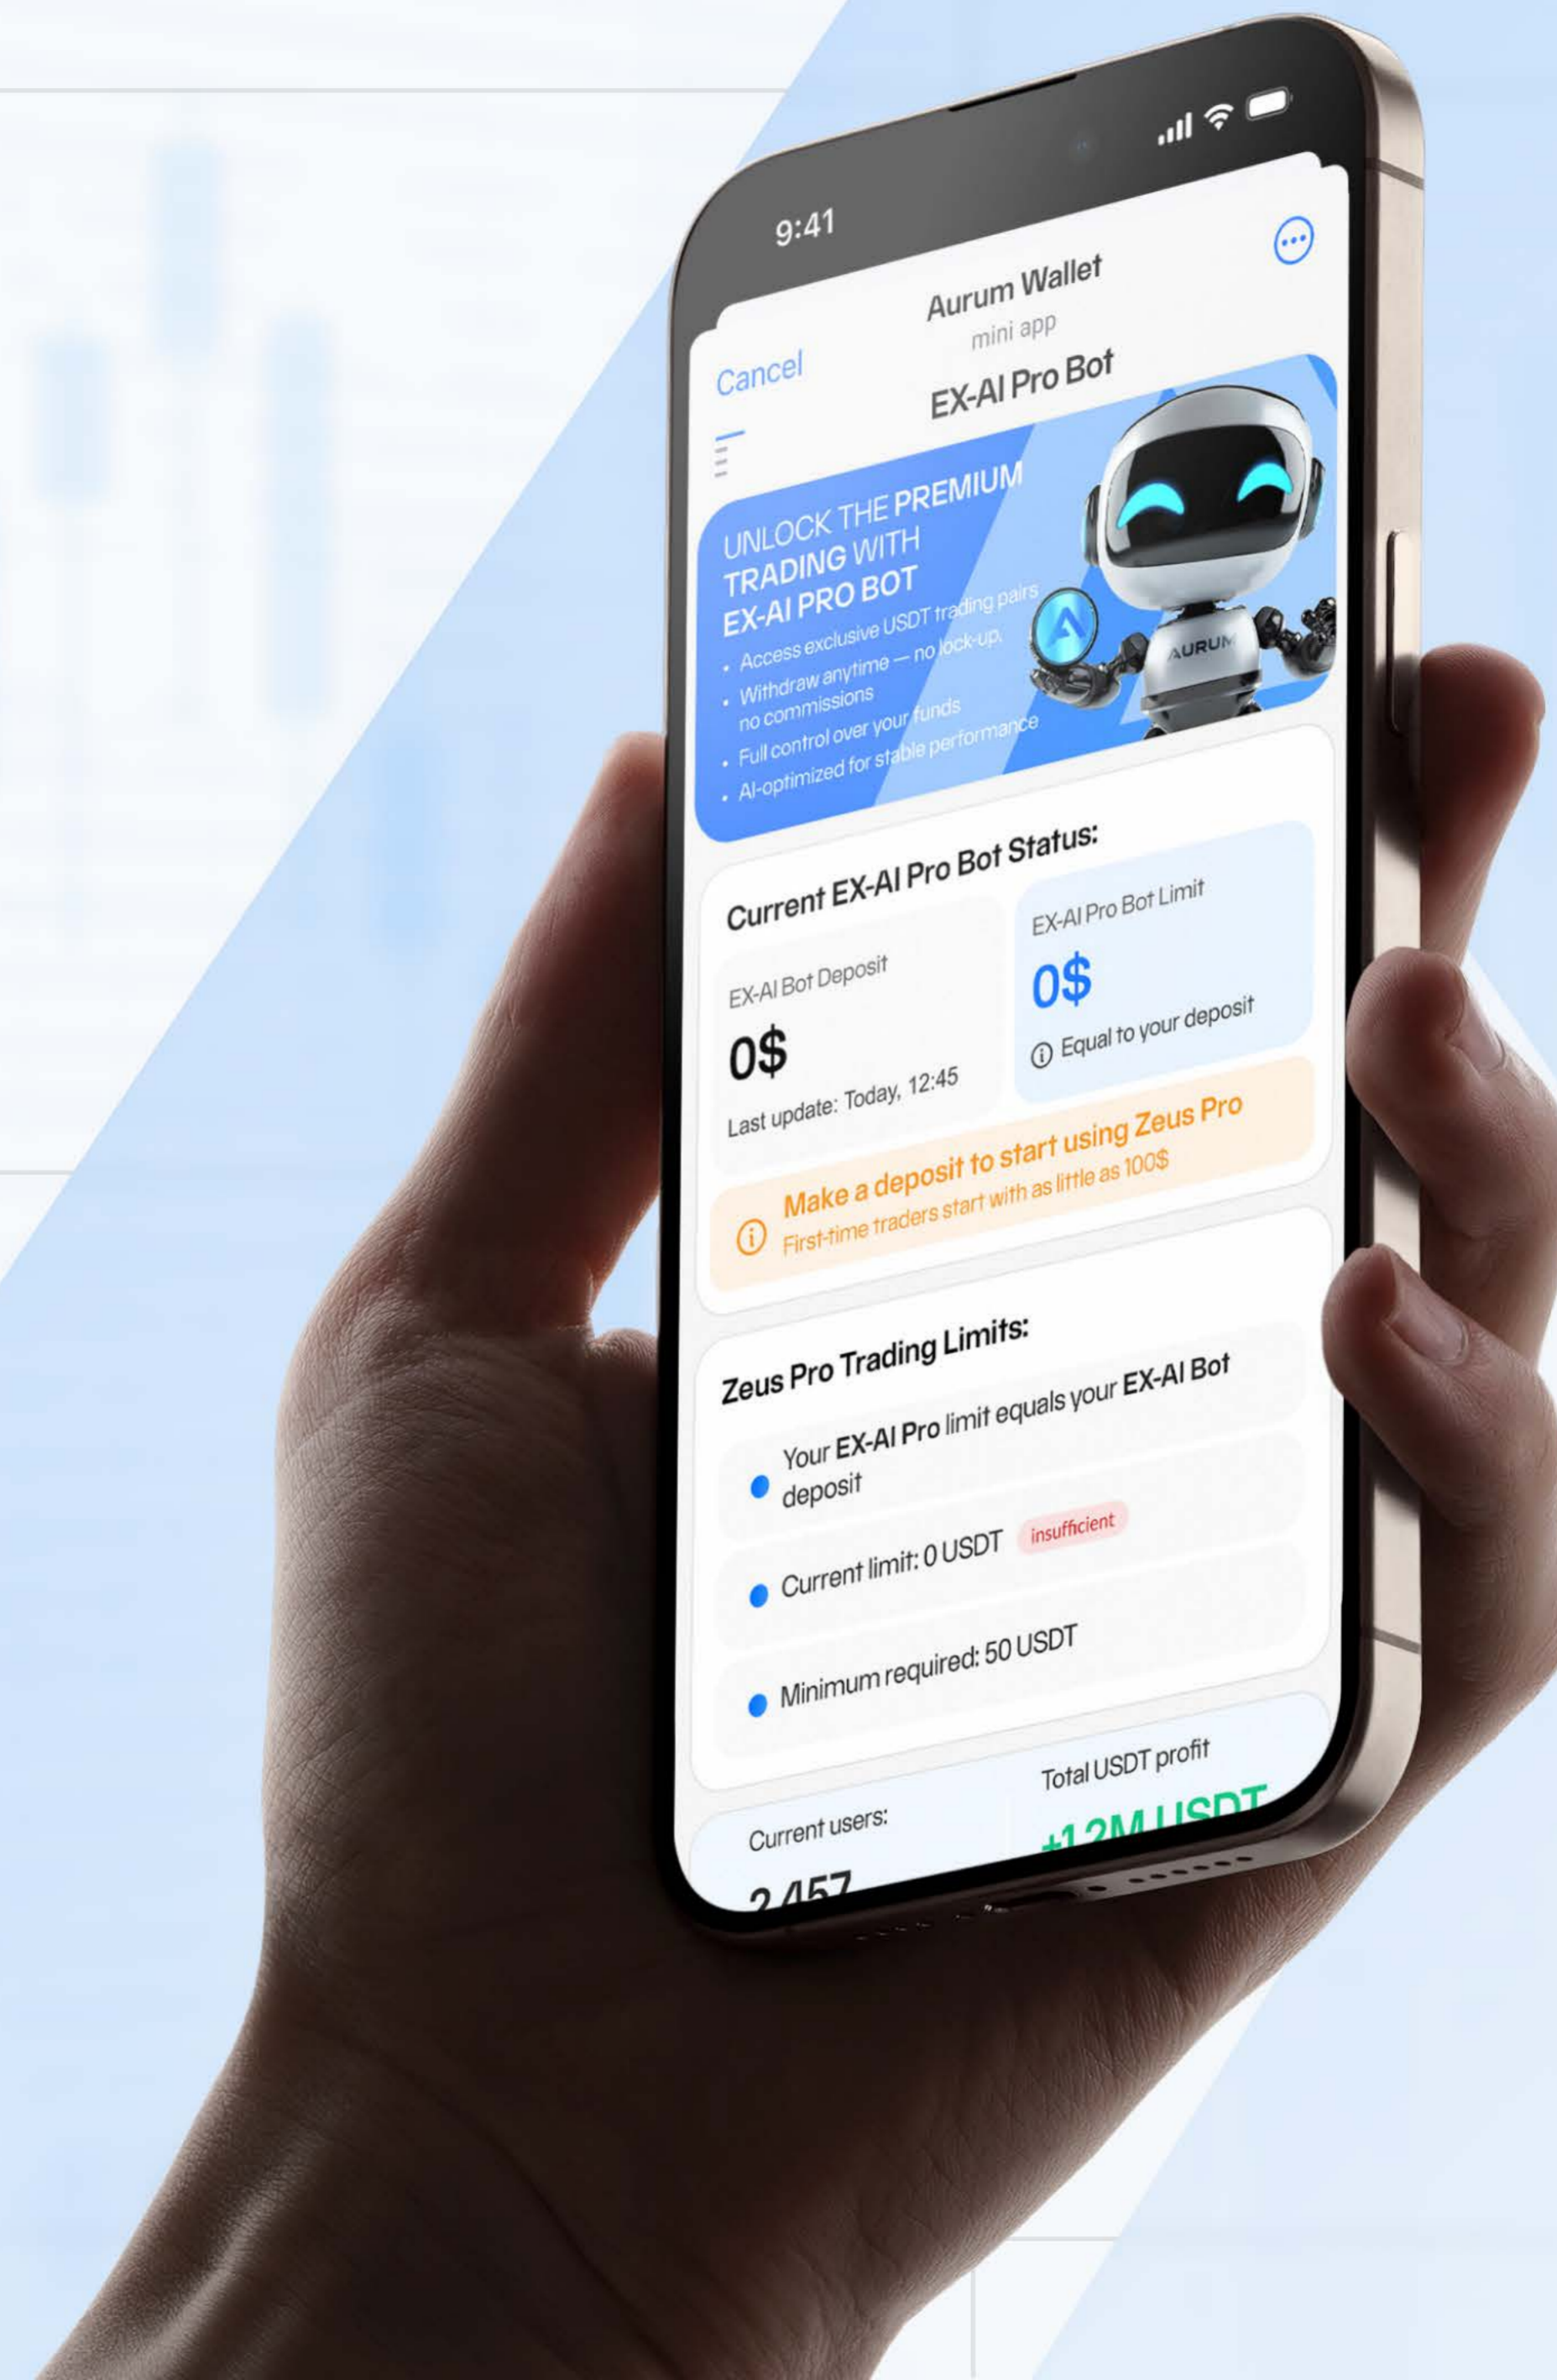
9:41

Cancel

Aurum Wallet
mini app

EX-AI Pro Bot

UNLOCK THE PREMIUM TRADING WITH EX-AI PRO BOT

• Access exclusive USDT trading pairs
• Withdraw anytime — no lock-up, no commissions
• Full control over your funds
• AI-optimized for stable performance

AURUM

Current EX-AI Pro Bot Status:

EX-AI Bot Deposit
0$
Last update: Today, 12:45

EX-AI Pro Bot Limit
0$
Equal to your deposit

Make a deposit to start using Zeus Pro
First-time traders start with as little as 100$

Zeus Pro Trading Limits:

Your EX-AI Pro limit equals your EX-AI Bot deposit

Current limit: 0 USDT insufficient

Minimum required: 50 USDT

Current users:
2,457

Total USDT profit
+1.2M USDT